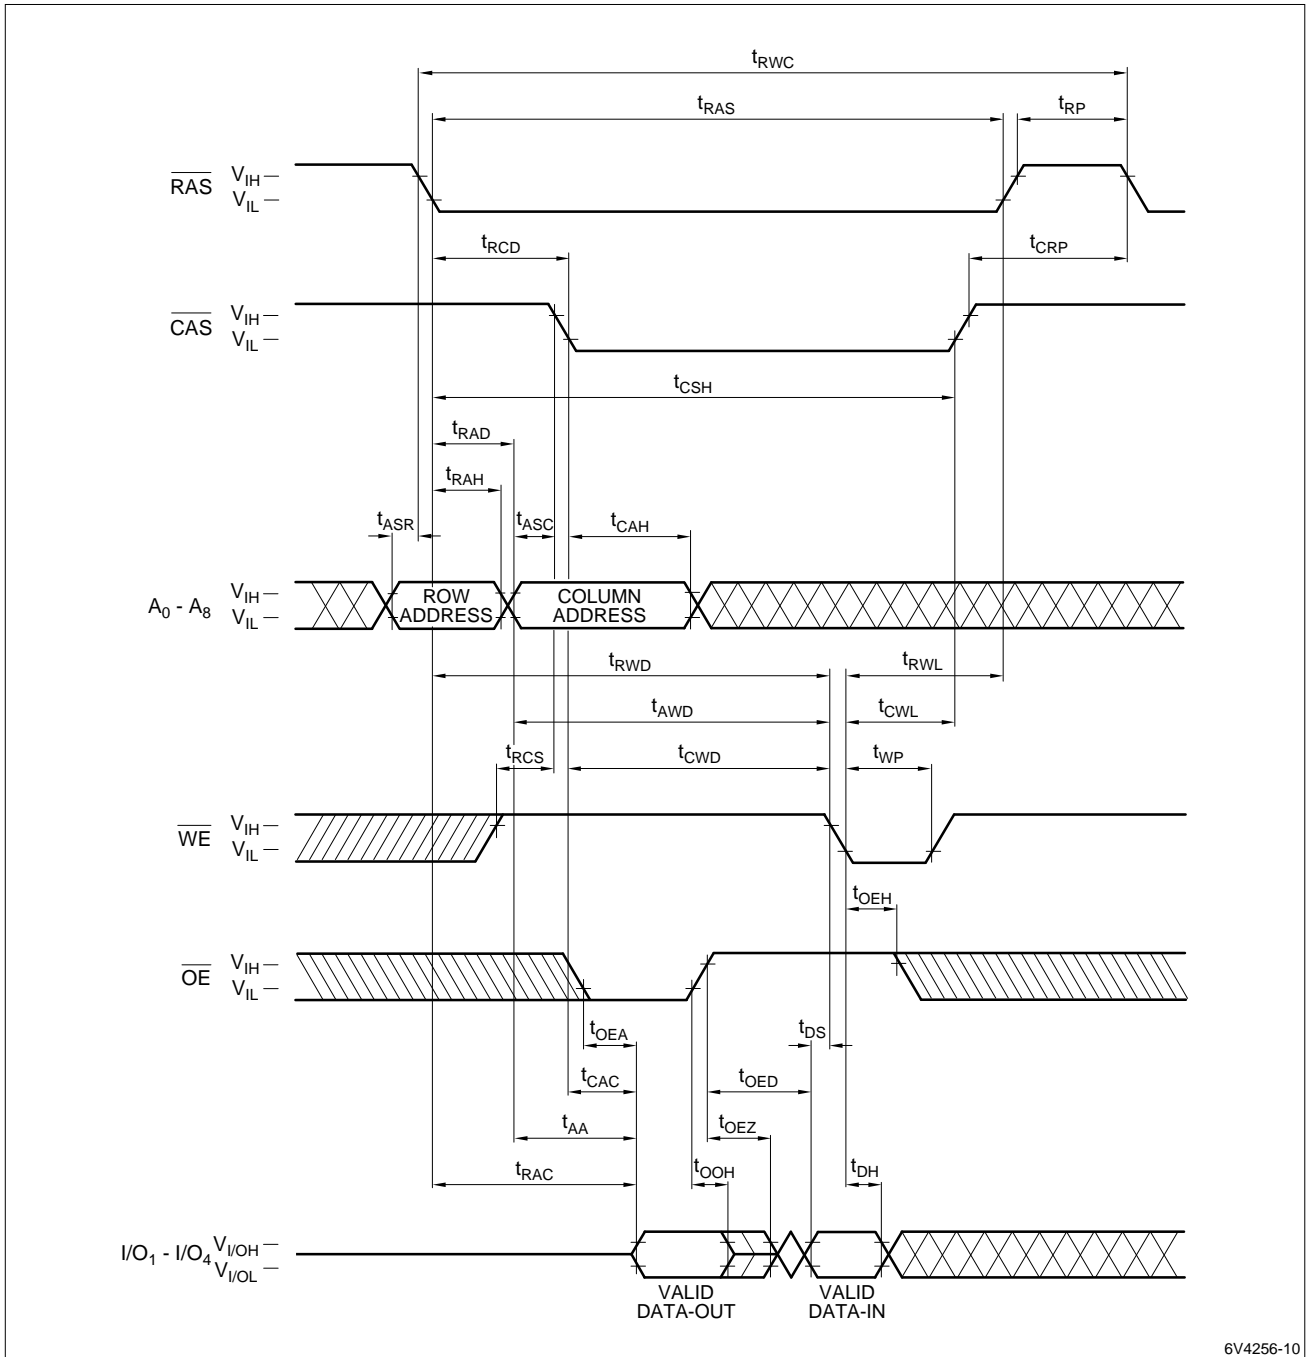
$t_{RWC}$
$t_{RAS}$
$t_{RP}$
$\overline{RAS}$ $V_{IH}$ —
$V_{IL}$ —
$t_{RCD}$
$t_{CRP}$
$\overline{CAS}$ $V_{IH}$ —
$V_{IL}$ —
$t_{CSH}$
$t_{RAD}$
$t_{RAH}$
$t_{ASR}$
$t_{ASC}$
$t_{CAH}$
$A_0$ - $A_8$ $V_{IH}$ —
$V_{IL}$ —
ROW ADDRESS
COLUMN ADDRESS
$t_{RWD}$
$t_{RWL}$
$t_{AWD}$
$t_{CWL}$
$t_{RCS}$
$t_{CWD}$
$t_{WP}$
$\overline{WE}$ $V_{IH}$ —
$V_{IL}$ —
$t_{OEH}$
$\overline{OE}$ $V_{IH}$ —
$V_{IL}$ —
$t_{OEA}$
$t_{DS}$
$t_{CAC}$
$t_{OED}$
$t_{AA}$
$t_{OEZ}$
$t_{OOH}$
$t_{DH}$
$t_{RAC}$
$I/O_1$ - $I/O_4$ $V_{I/OH}$ —
$V_{I/OL}$ —
VALID DATA-OUT
VALID DATA-IN
6V4256-10